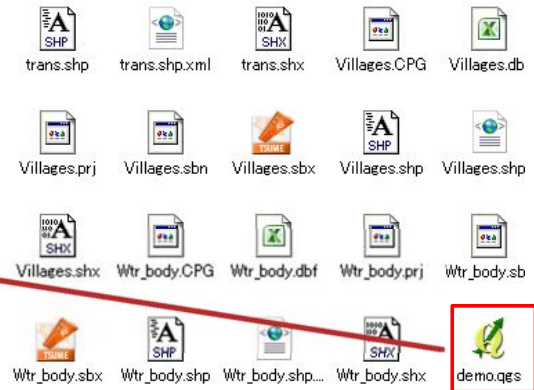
SHP
trans.shp

trans.shp.xml

SHX
trans.shx

Villages.CPG

Villages.db

Villages.prj

Villages.sbn

TSUME
Villages.sbx

SHP
Villages.shp

Villages.shp

SHX
Villages.shx

Wtr_body.CPG

Wtr_body.dbf

Wtr_body.prj

Wtr_body.sb

TSUME
Wtr_body.sbx

SHP
Wtr_body.shp

Wtr_body.shp....

SHX
Wtr_body.shx

demo.qgs